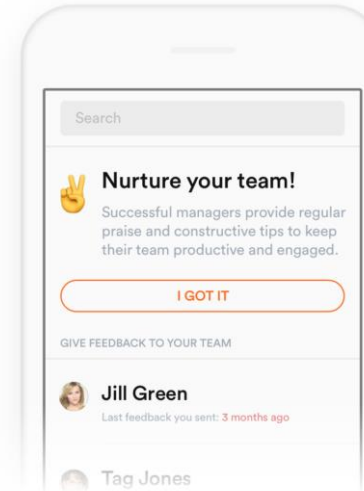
Search

Nurture your team!

Successful managers provide regular praise and constructive tips to keep their team productive and engaged.

I GOT IT

GIVE FEEDBACK TO YOUR TEAM

Jill Green

Last feedback you sent: 3 months ago

Tag Jones